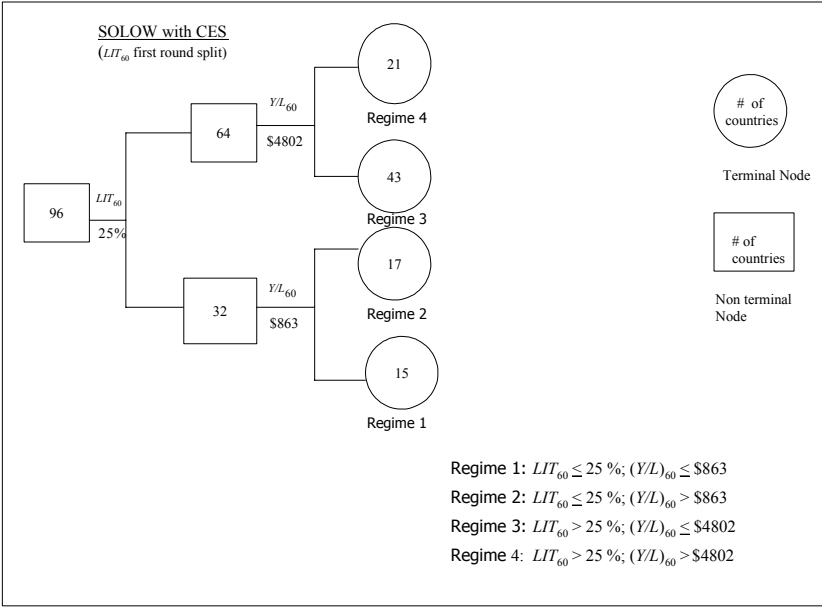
SOLOW with CES
($LIT_{60}$ first round split)

96

$LIT_{60}$
25%

64

$Y/L_{60}$
\$4802

21
Regime 4

43
Regime 3

32

$Y/L_{60}$
\$863

17
Regime 2

15
Regime 1

# of countries

Terminal Node

# of countries

Non terminal Node

Regime 1: $LIT_{60} \leq 25$ %; $(Y/L)_{60} \leq$ \$863
Regime 2: $LIT_{60} \leq 25$ %; $(Y/L)_{60} >$ \$863
Regime 3: $LIT_{60} > 25$ %; $(Y/L)_{60} \leq$ \$4802
Regime 4: $LIT_{60} > 25$ %; $(Y/L)_{60} >$ \$4802